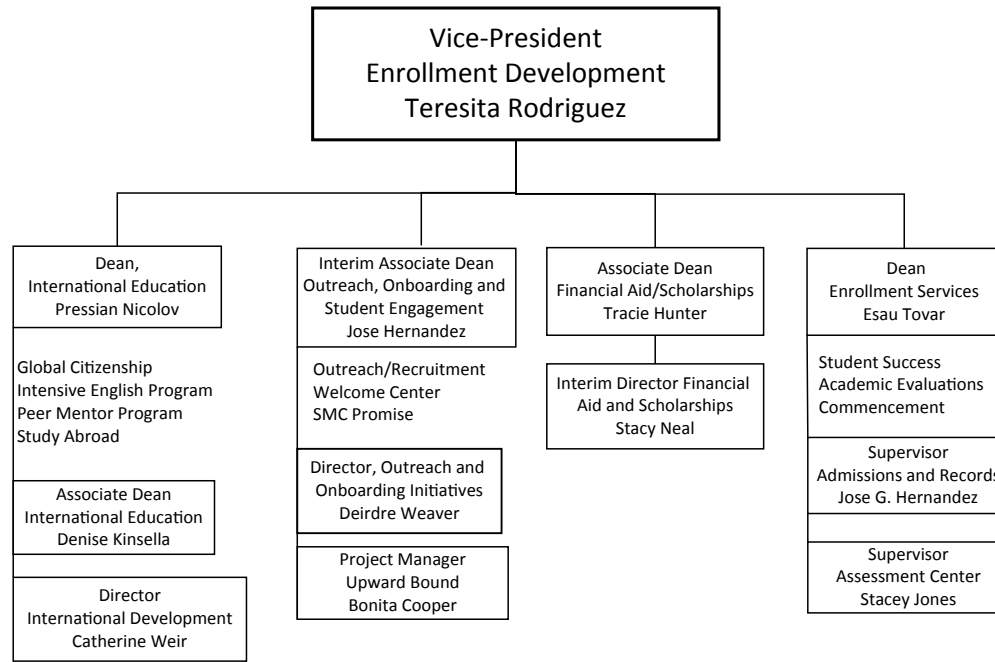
Vice-President
Enrollment Development
Teresita Rodriguez

Dean,
International Education
Pressian Nicolov

Global Citizenship
Intensive English Program
Peer Mentor Program
Study Abroad

Associate Dean
International Education
Denise Kinsella

Director
International Development
Catherine Weir

Interim Associate Dean
Outreach, Onboarding and Student Engagement
Jose Hernandez

Outreach/Recruitment
Welcome Center
SMC Promise

Director, Outreach and Onboarding Initiatives
Deirdre Weaver

Project Manager
Upward Bound
Bonita Cooper

Associate Dean
Financial Aid/Scholarships
Tracie Hunter

Interim Director Financial Aid and Scholarships
Stacy Neal

Dean
Enrollment Services
Esau Tovar

Student Success
Academic Evaluations
Commencement

Supervisor
Admissions and Records
Jose G. Hernandez

Supervisor
Assessment Center
Stacey Jones